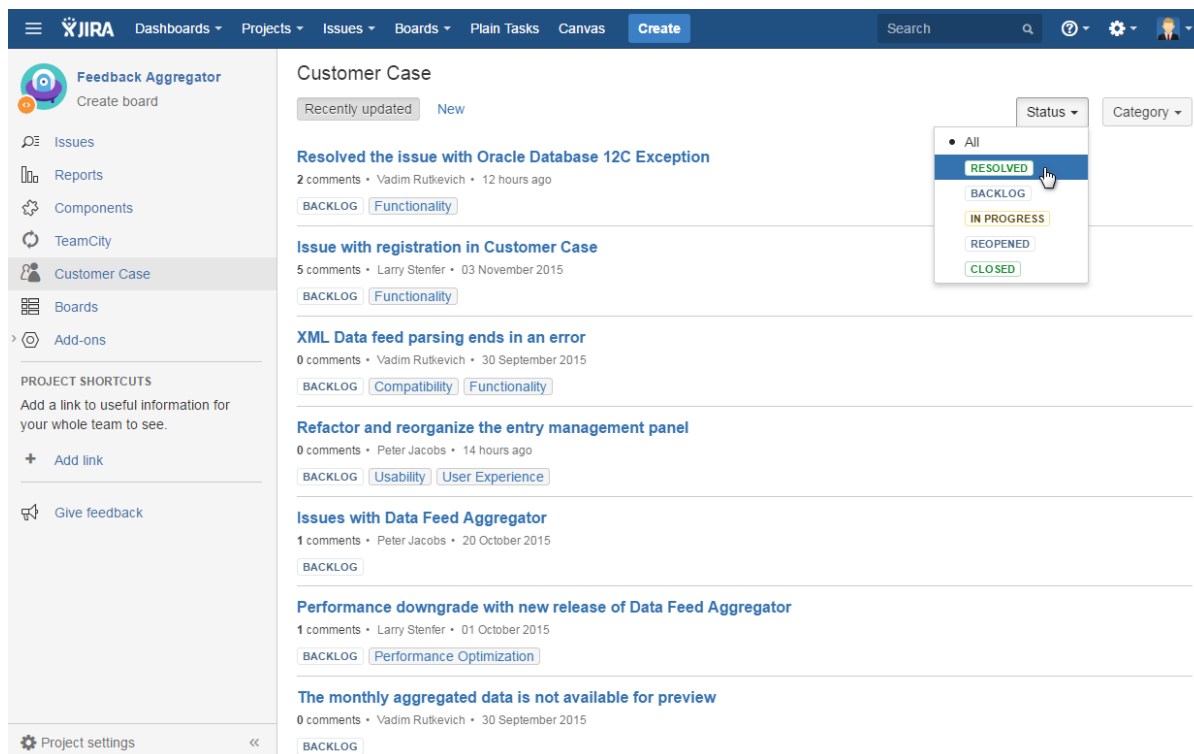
JIRA Dashboards Projects Issues Boards Plain Tasks Canvas Create Search

Feedback Aggregator
Create board

Issues
Reports
Components
TeamCity
Customer Case
Boards
Add-ons

PROJECT SHORTCUTS
Add a link to useful information for your whole team to see.

Add link

Give feedback

Project settings

Customer Case

Recently updated New

Status Category

All
RESOLVED
BACKLOG
IN PROGRESS
REOPENED
CLOSED

Resolved the issue with Oracle Database 12C Exception
2 comments • Vadim Rutkevich • 12 hours ago
BACKLOG Functionality

Issue with registration in Customer Case
5 comments • Larry Stenfer • 03 November 2015
BACKLOG Functionality

XML Data feed parsing ends in an error
0 comments • Vadim Rutkevich • 30 September 2015
BACKLOG Compatibility Functionality

Refactor and reorganize the entry management panel
0 comments • Peter Jacobs • 14 hours ago
BACKLOG Usability User Experience

Issues with Data Feed Aggregator
1 comments • Peter Jacobs • 20 October 2015
BACKLOG

Performance downgrade with new release of Data Feed Aggregator
1 comments • Larry Stenfer • 01 October 2015
BACKLOG Performance Optimization

The monthly aggregated data is not available for preview
0 comments • Vadim Rutkevich • 30 September 2015
BACKLOG